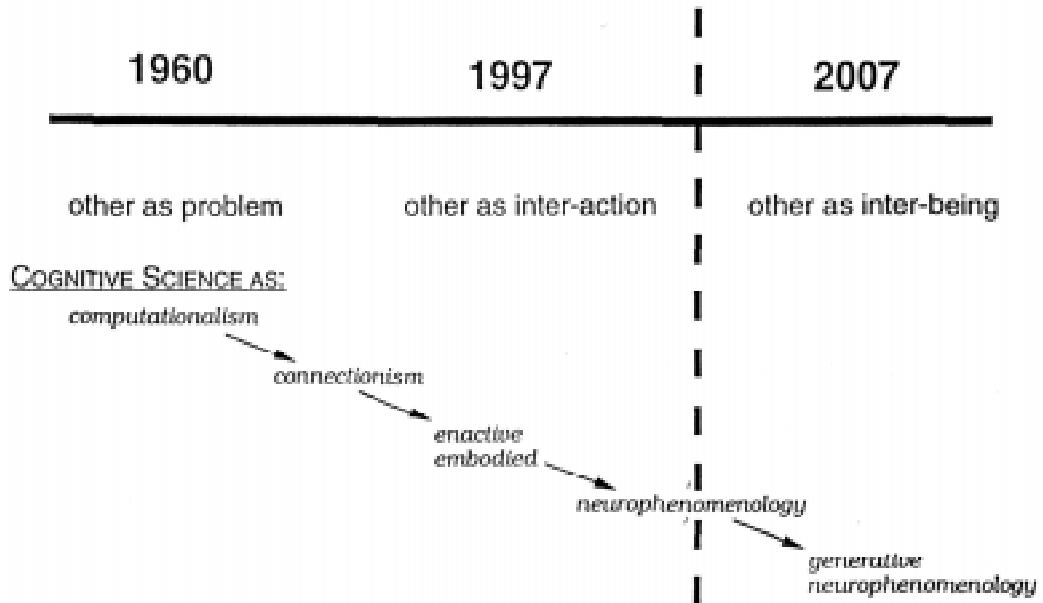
1960

1997

2007

other as problem

other as inter-action

other as inter-being

COGNITIVE SCIENCE AS:

computationalism

connectionism

enactive
embodied

neurophenomenology

generative
neurophenomenology